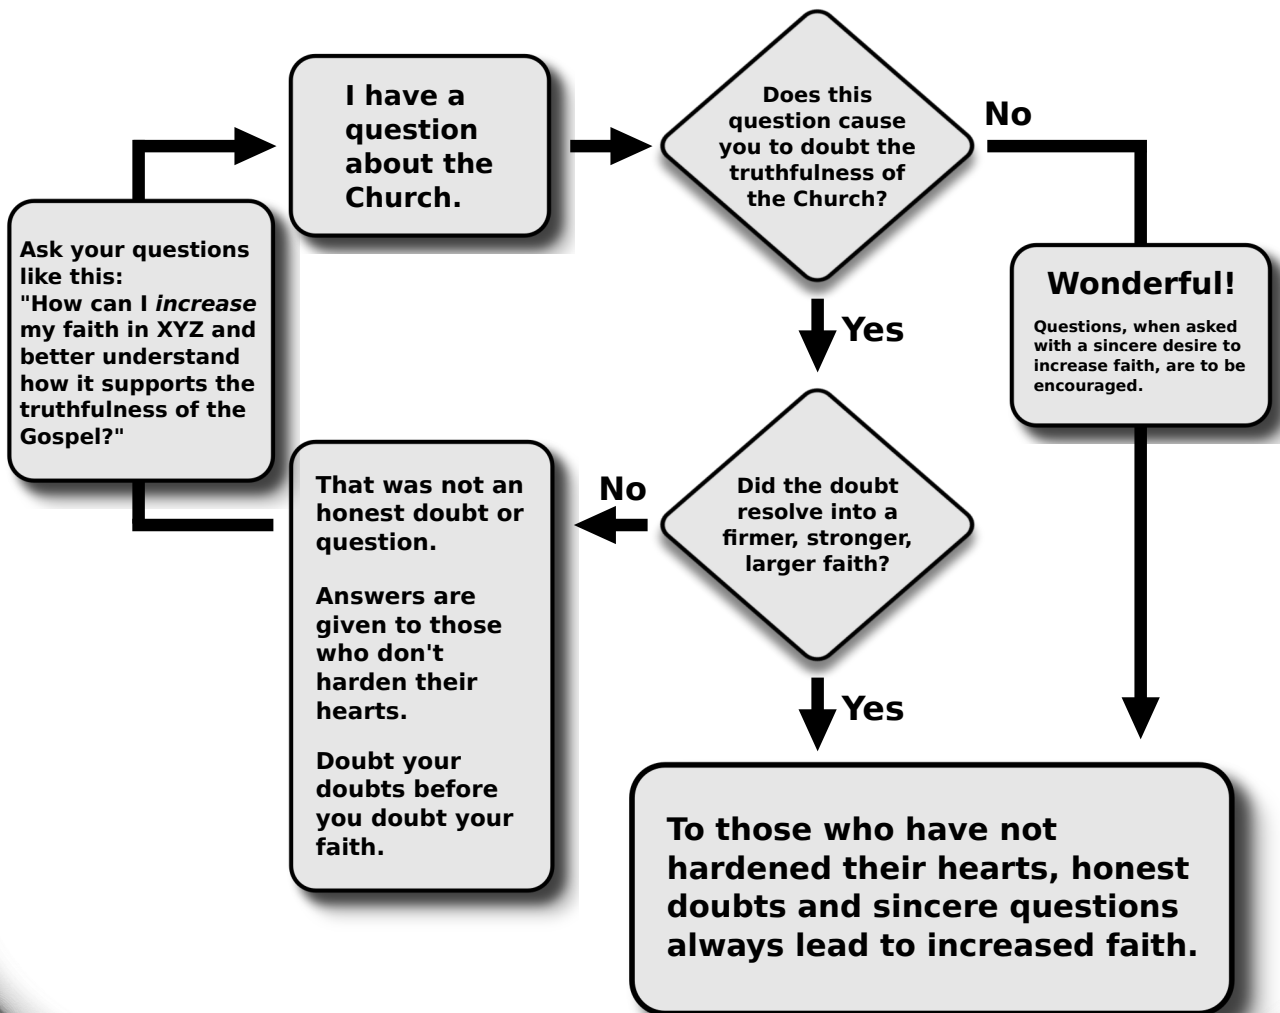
I have a question about the Church.

Does this question cause you to doubt the truthfulness of the Church?

No

Wonderful!

Questions, when asked with a sincere desire to increase faith, are to be encouraged.

Yes

Ask your questions like this: "How can I *increase* my faith in XYZ and better understand how it supports the truthfulness of the Gospel?"

That was not an honest doubt or question.

Answers are given to those who don't harden their hearts.

Doubt your doubts before you doubt your faith.

No

Did the doubt resolve into a firmer, stronger, larger faith?

Yes

To those who have not hardened their hearts, honest doubts and sincere questions always lead to increased faith.